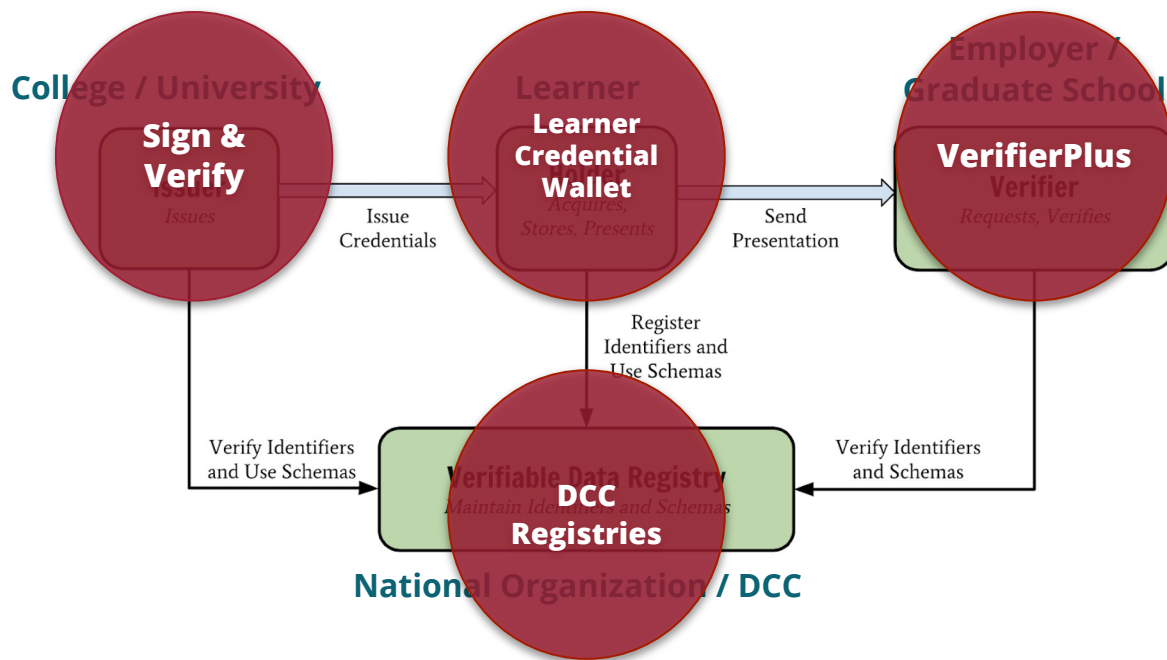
College / University

Sign & Verify

Issuer
Issues

Issue Credentials

Learner

Learner Credential Wallet

Holder
Acquires, Stores, Presents

Send Presentation

Employer / Graduate School

VerifierPlus

Verifier
Requests, Verifies

Register Identifiers and Use Schemas

Verify Identifiers and Use Schemas

Verify Identifiers and Schemas

Verifiable Data Registry
Maintain Identifiers and Schemas

DCC Registries

National Organization / DCC